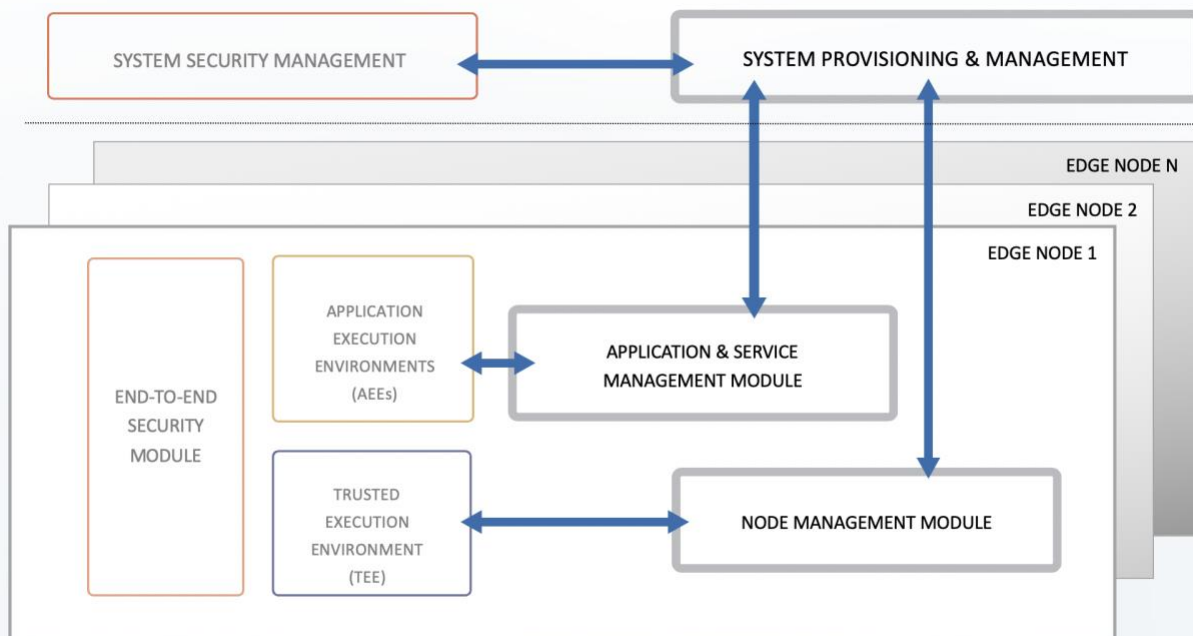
SYSTEM SECURITY MANAGEMENT

SYSTEM PROVISIONING & MANAGEMENT

EDGE NODE N

EDGE NODE 2

EDGE NODE 1

END-TO-END SECURITY MODULE

APPLICATION EXECUTION ENVIRONMENTS (AEEs)

APPLICATION & SERVICE MANAGEMENT MODULE

TRUSTED EXECUTION ENVIRONMENT (TEE)

NODE MANAGEMENT MODULE